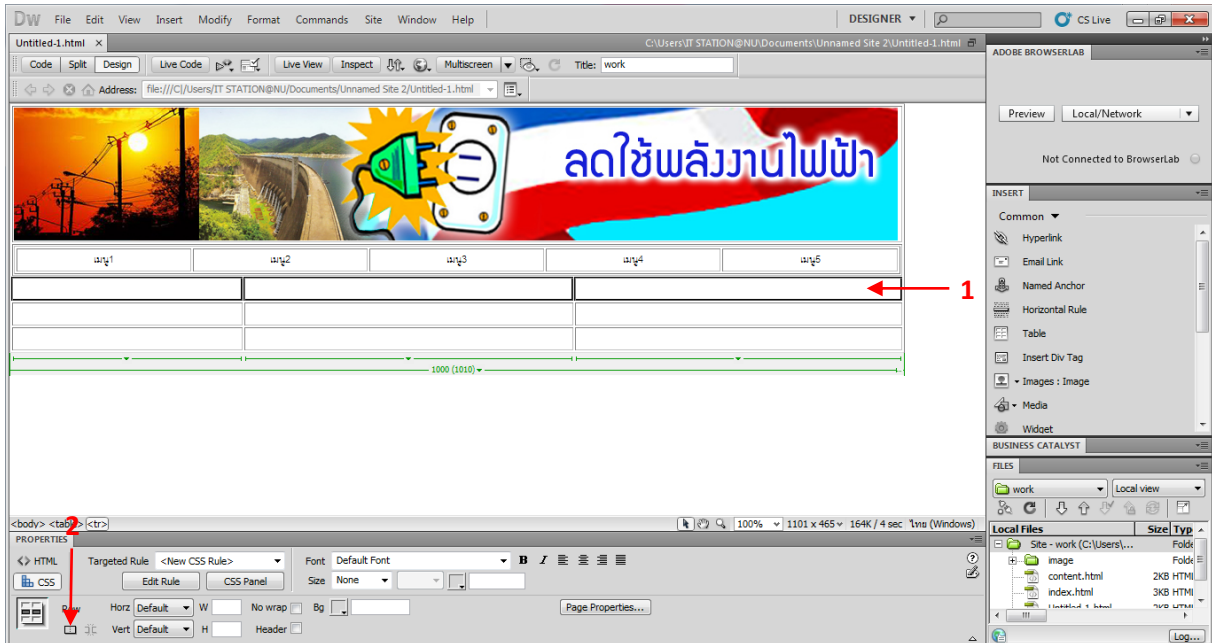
Dw File Edit View Insert Modify Format Commands Site Window Help DESIGNER CS Live

Untitled-1.html × C:\Users\IT STATION@NU\Documents\Unnamed Site 2\Untitled-1.html

Code Split Design Live Code Live View Inspect Multiscreen Title: work

Address: file:///C|/Users/IT STATION@NU/Documents/Unnamed Site 2/Untitled-1.html

ลดใช้พลังงานไฟฟ้า

| เมนู1 | เมนู2 | เมนู3 | เมนู4 | เมนู5 |
|---|---|---|---|---|

1

1000 (1010)

<body> <table> <tr> 100% 1101 x 465 164K / 4 sec ไทย (Windows)

PROPERTIES

HTML Targeted Rule <New CSS Rule> Font Default Font B I

CSS Edit Rule CSS Panel Size None

Row Horz Default W No wrap Bg Page Properties...

2

Vert Default H Header

ADOBE BROWSERLAB

Preview Local/Network

Not Connected to BrowserLab

INSERT

Common

Hyperlink

Email Link

Named Anchor

Horizontal Rule

Table

Insert Div Tag

Images : Image

Media

Widget

BUSINESS CATALYST

FILES

work Local view

Local Files Size Typ

Site - work (C:\Users\... Folde

image Folde

content.html 2KB HTML

index.html 3KB HTML

Untitled-1.html 3KB HTML

Log...